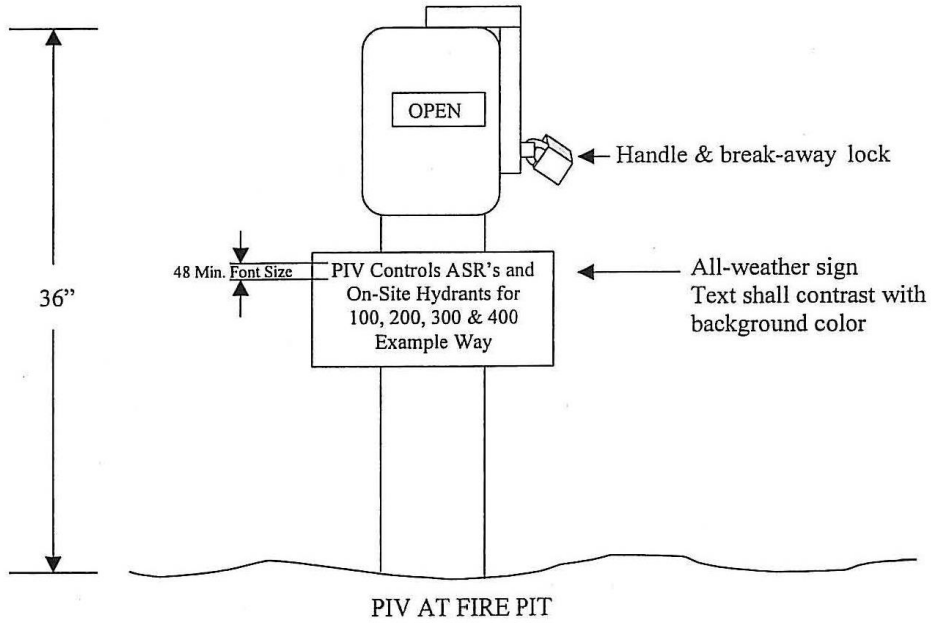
OPEN

Handle & break-away lock

36”

48 Min. Font Size

PIV Controls ASR’s and On-Site Hydrants for 100, 200, 300 & 400 Example Way

All-weather sign
Text shall contrast with background color

PIV AT FIRE PIT